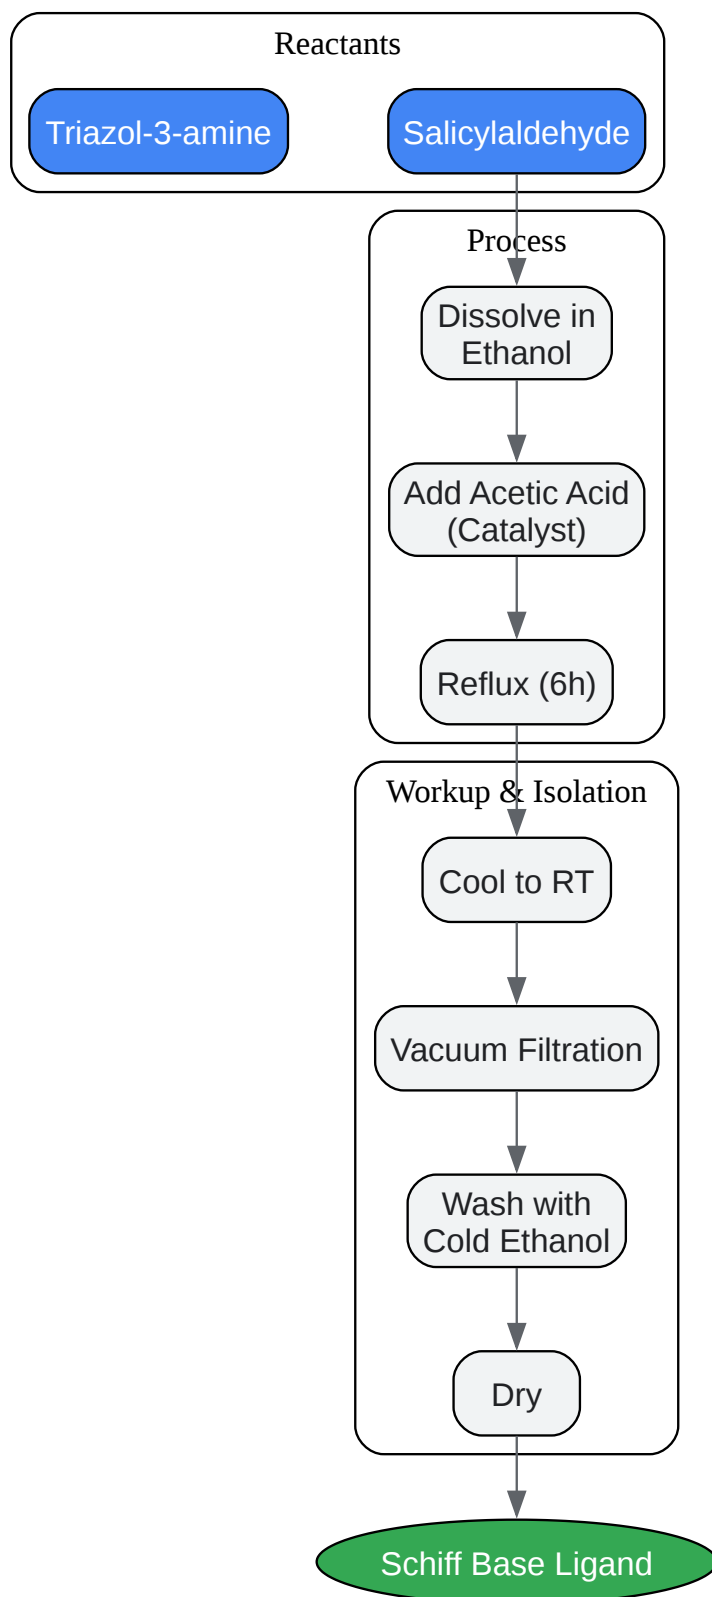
Reactants

Triazol-3-amine

Salicylaldehyde

Process

Dissolve in Ethanol

Add Acetic Acid (Catalyst)

Reflux (6h)

Workup & Isolation

Cool to RT

Vacuum Filtration

Wash with Cold Ethanol

Dry

Schiff Base Ligand